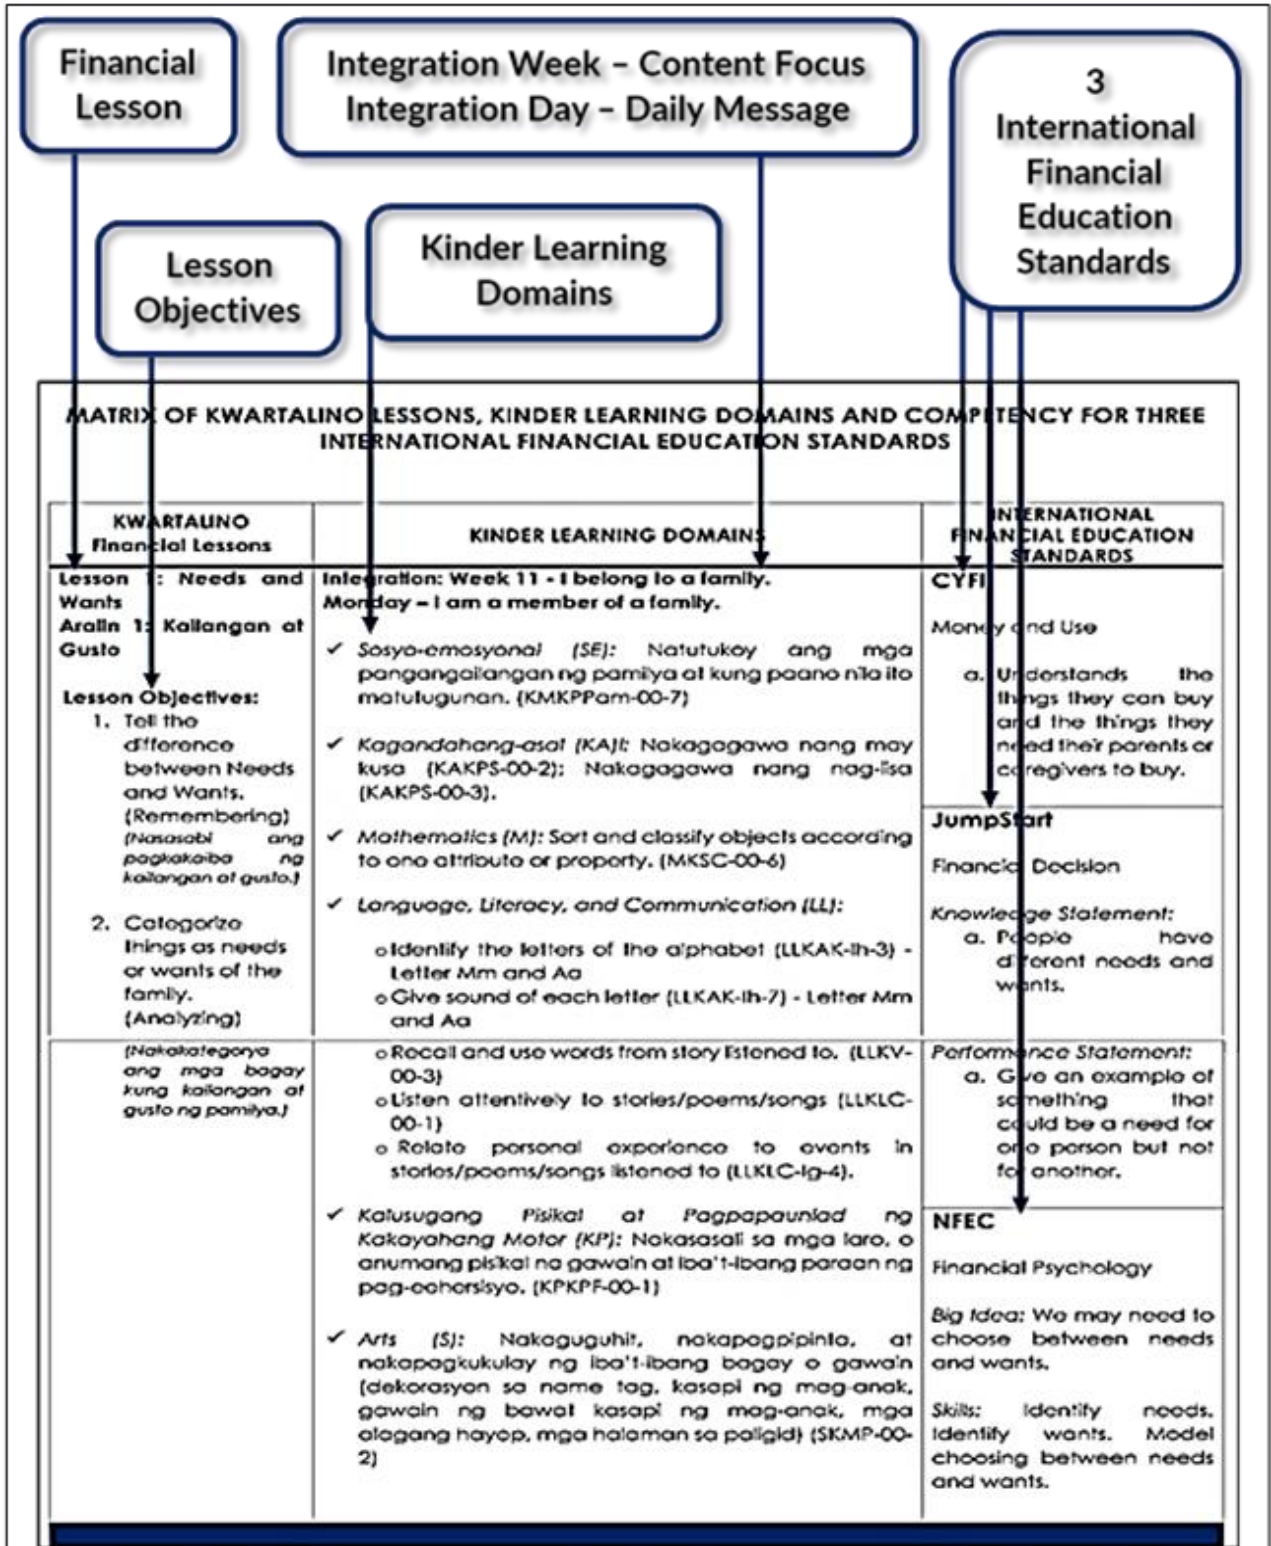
Financial Lesson

Integration Week – Content Focus
Integration Day – Daily Message

3 International Financial Education Standards

Lesson Objectives

Kinder Learning Domains

MATRIX OF KWARTALINO LESSONS, KINDER LEARNING DOMAINS AND COMPETENCY FOR THREE INTERNATIONAL FINANCIAL EDUCATION STANDARDS

| KWARTALINO Financial Lessons | KINDER LEARNING DOMAINS | INTERNATIONAL FINANCIAL EDUCATION STANDARDS |
|---|---|---|
| Lesson 1: Needs and Wants<br>Aralin 1: Kailangan at Gusto<br><br>Lesson Objectives:<br>1. Tell the difference between Needs and Wants. (Remembering) *(Nasasabi ang pagkakaiba ng kailangan at gusto.)*<br><br>2. Categorize things as needs or wants of the family. (Analyzing) | Integration: Week 11 - I belong to a family.<br>Monday – I am a member of a family.<br><br>✓ *Sosyo-emosyonal (SE):* Natutukoy ang mga pangangailangan ng pamilya at kung paano nila ito matugunan. (KMKPPam-00-7)<br><br>✓ *Kagandahang-asal (KA):* Nakagagawa nang may kusa (KAKPS-00-2); Nakagagawa nang nag-iisa (KAKPS-00-3).<br><br>✓ *Mathematics (M):* Sort and classify objects according to one attribute or property. (MKSC-00-6)<br><br>✓ *Language, Literacy, and Communication (LL):*<br>o Identify the letters of the alphabet (LLKAK-Ih-3) - Letter Mm and Aa<br>o Give sound of each letter (LLKAK-Ih-7) - Letter Mm and Aa | CYFI<br><br>Money and Use<br><br>a. Understands the things they can buy and the things they need their parents or caregivers to buy.<br><br>JumpStart<br><br>Financial Decision<br><br>*Knowledge Statement:*<br>a. People have different needs and wants. |
| *(Nakakategorya ang mga bagay kung kailangan at gusto ng pamilya.)* | o Recall and use words from story listened to. (LLKV-00-3)<br>o Listen attentively to stories/poems/songs (LLKLC-00-1)<br>o Relate personal experience to events in stories/poems/songs listened to (LLKLC-Ig-4).<br><br>✓ *Kalusugang Pisikal at Pagpapaunlad ng Kakayahang Motor (KP):* Nakasasali sa mga laro, o anumang pisikal na gawain at iba't-ibang paraan ng pag-eehersisyo. (KPKPF-00-1)<br><br>✓ *Arts (S):* Nakaguguhit, nakapagpipinta, at nakapagkukulay ng iba't-ibang bagay o gawain (dekorasyon sa name tag, kasapi ng mag-anak, gawain ng bawat kasapi ng mag-anak, mga alagang hayop, mga halaman sa paligid) (SKMP-00-2) | *Performance Statement:*<br>a. Give an example of something that could be a need for one person but not for another.<br><br>NFEC<br><br>Financial Psychology<br><br>*Big Idea:* We may need to choose between needs and wants.<br><br>*Skills:* Identify needs. Identify wants. Model choosing between needs and wants. |